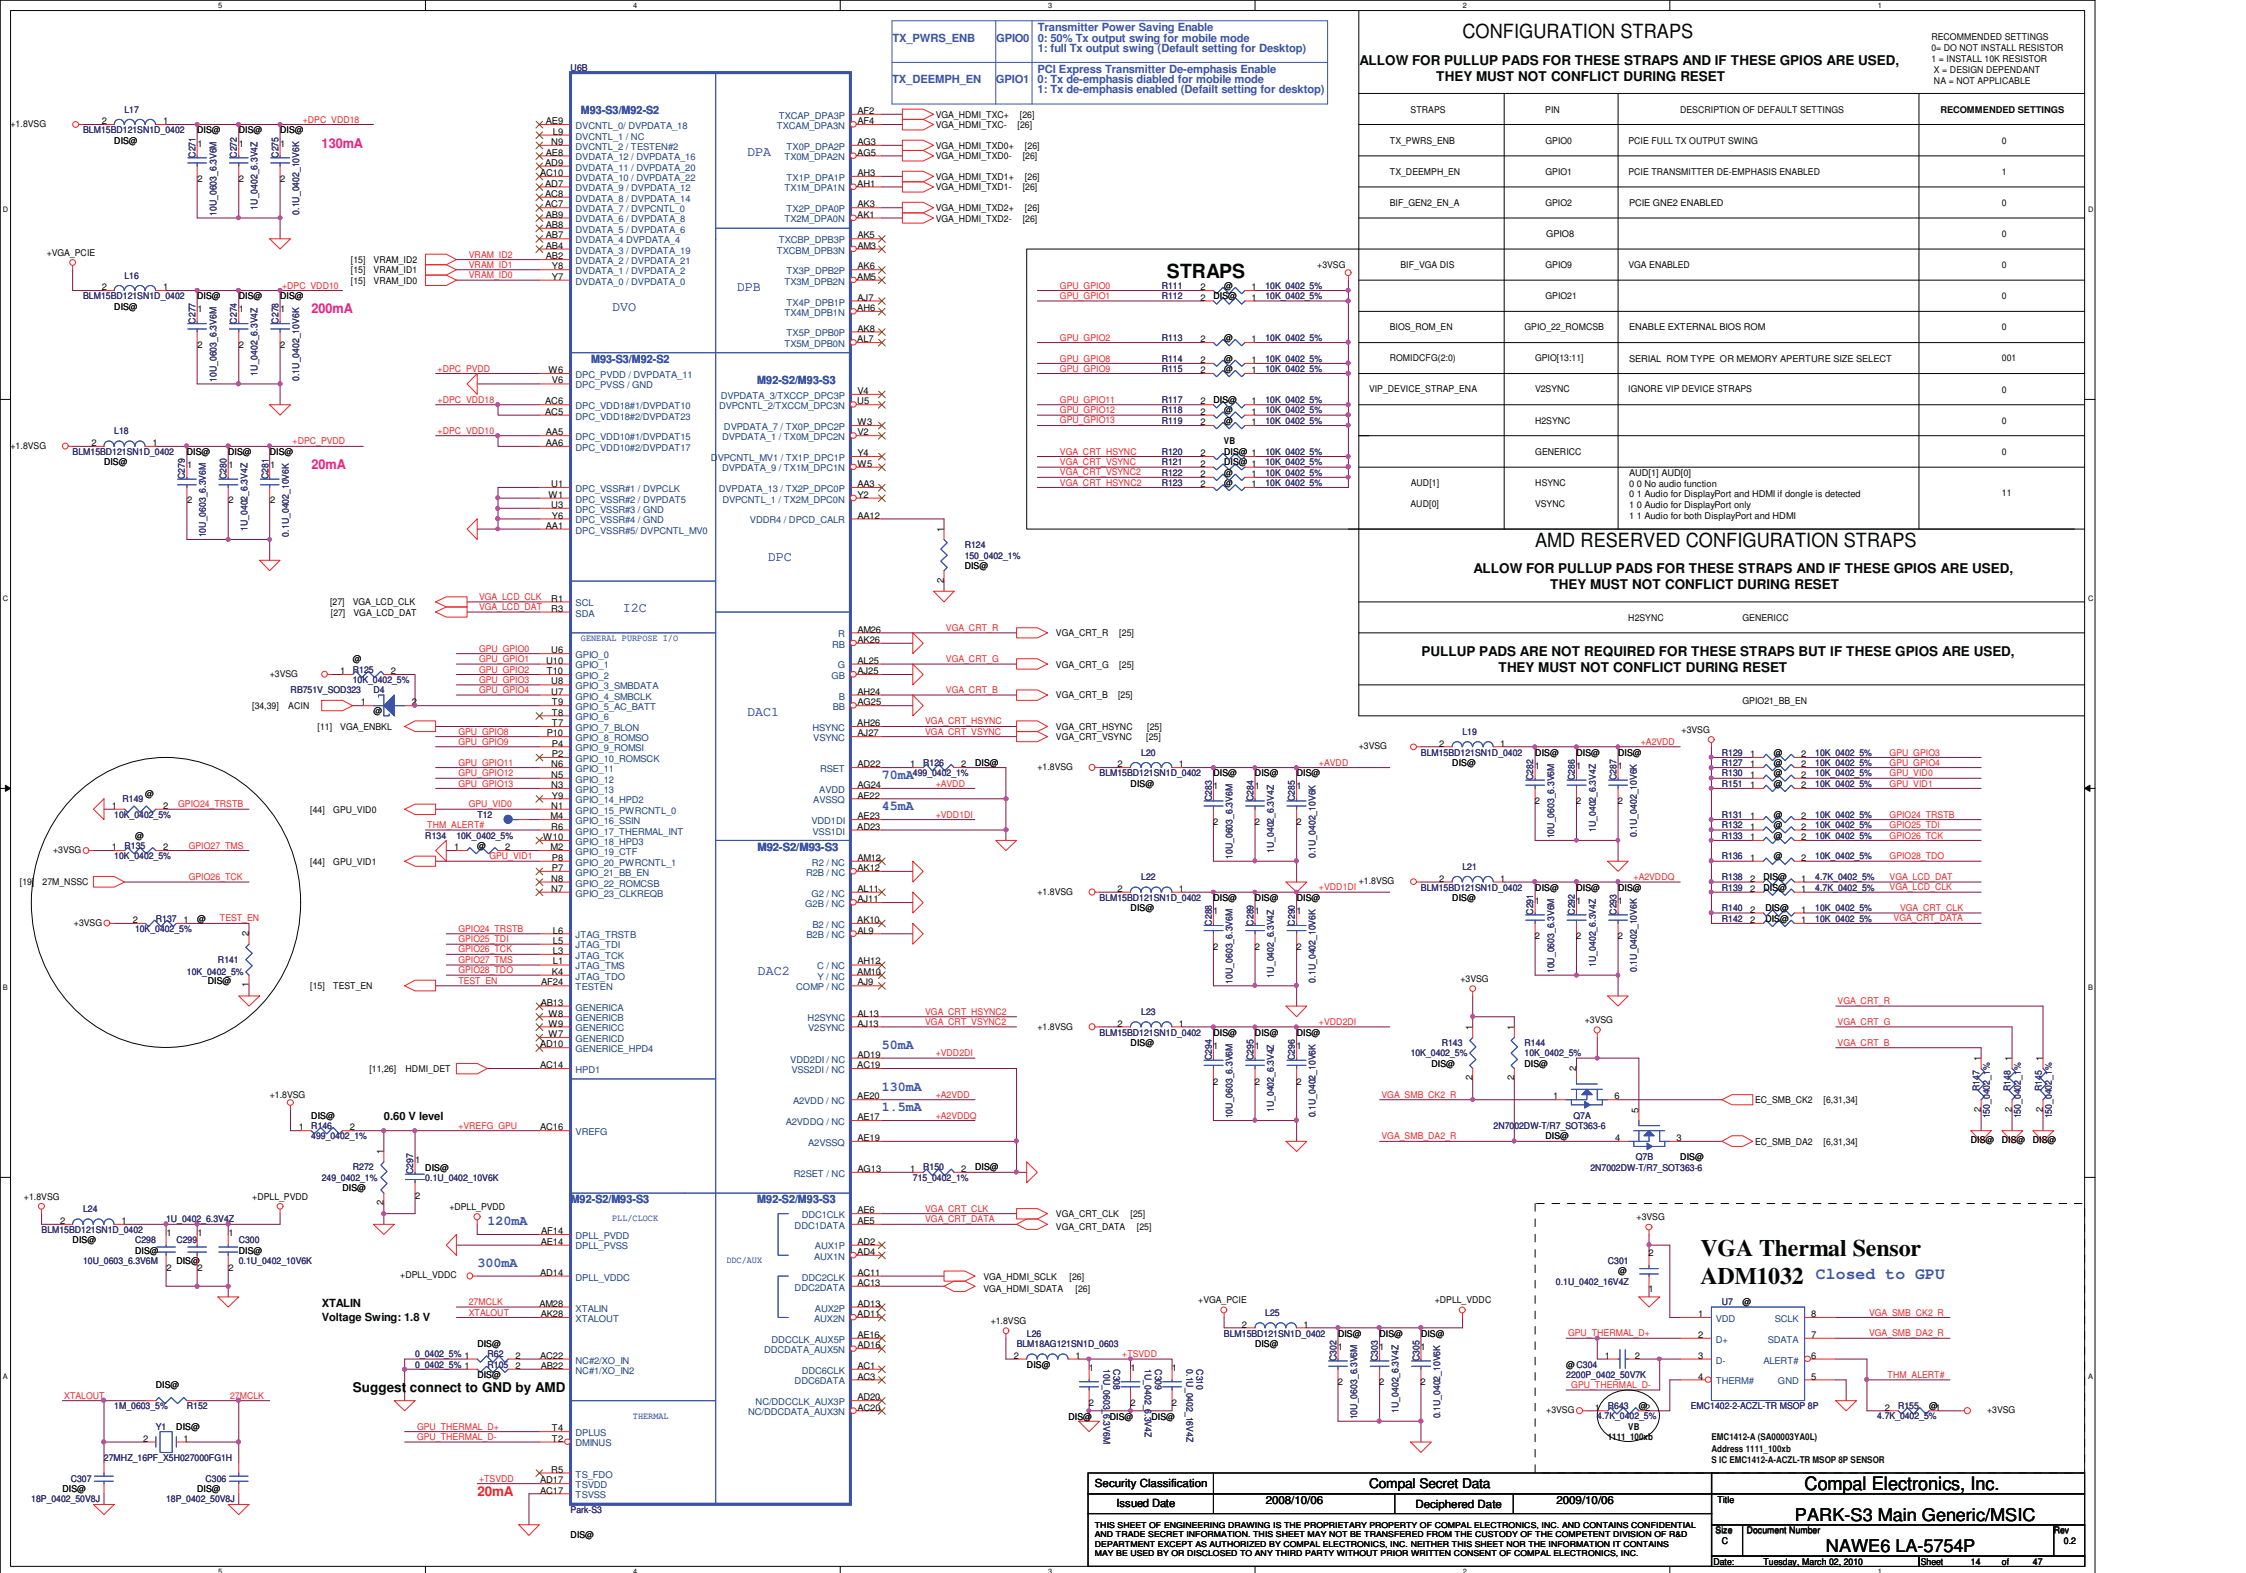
| TX_PWRS_ENB | GPIO0 | Transmitter Power Saving Enable 0: 50% Tx output swing for mobile mode 1: full Tx output swing (Default setting for Desktop) |
|---|---|---|
| TX_DEEMPH_EN | GPIO1 | PCI Express Transmitter De-emphasis Enable 0: Tx de-emphasis diabled for mobile mode 1: Tx de-emphasis enabled (Default setting for desktop) |

CONFIGURATION STRAPS

ALLOW FOR PULLUP PADS FOR THESE STRAPS AND IF THESE GPIOS ARE USED, THEY MUST NOT CONFLICT DURING RESET

RECOMMENDED SETTINGS
0= DO NOT INSTALL RESISTOR
1 = INSTALL 10K RESISTOR
X = DESIGN DEPENDANT
NA = NOT APPLICABLE

| STRAPS | PIN | DESCRIPTION OF DEFAULT SETTINGS | RECOMMENDED SETTINGS |
|---|---|---|---|
| TX_PWRS_ENB | GPIO0 | PCIE FULL TX OUTPUT SWING | 0 |
| TX_DEEMPH_EN | GPIO1 | PCIE TRANSMITTER DE-EMPHASIS ENABLED | 1 |
| BIF_GEN2_EN_A | GPIO2 | PCIE GNE2 ENABLED | 0 |
| | GPIO8 | | 0 |
| BIF_VGA DIS | GPIO9 | VGA ENABLED | 0 |
| | GPIO21 | | 0 |
| BIOS_ROM_EN | GPIO_22_ROMCSB | ENABLE EXTERNAL BIOS ROM | 0 |
| ROMIDCFG(2:0) | GPIO[13:11] | SERIAL ROM TYPE OR MEMORY APERTURE SIZE SELECT | 001 |
| VIP_DEVICE_STRAP_ENA | V2SYNC | IGNORE VIP DEVICE STRAPS | 0 |
| | H2SYNC | | 0 |
| | GENERICC | | 0 |
| AUD[1] AUD[0] | HSYNC VSYNC | AUD[1] AUD[0] 0 0 No audio function 0 1 Audio for DisplayPort and HDMI if dongle is detected 1 0 Audio for DisplayPort only 1 1 Audio for both DisplayPort and HDMI | 11 |

AMD RESERVED CONFIGURATION STRAPS

ALLOW FOR PULLUP PADS FOR THESE STRAPS AND IF THESE GPIOS ARE USED, THEY MUST NOT CONFLICT DURING RESET

H2SYNC GENERICC

PULLUP PADS ARE NOT REQUIRED FOR THESE STRAPS BUT IF THESE GPIOS ARE USED, THEY MUST NOT CONFLICT DURING RESET

GPIO21_BB_EN

STRAPS +3VSG
GPU_GPIO0 R111 10K_0402_5%
GPU_GPIO1 R112 DIS@ 10K_0402_5%
GPU_GPIO2 R113 10K_0402_5%
GPU_GPIO8 R114 10K_0402_5%
GPU_GPIO9 R115 10K_0402_5%
GPU_GPIO11 R117 DIS@ 10K_0402_5%
GPU_GPIO12 R118 10K_0402_5%
GPU_GPIO13 R119 10K_0402_5%
VB
VGA_CRT_HSYNC R120 DIS@ 10K_0402_5%
VGA_CRT_VSYNC R121 DIS@ 10K_0402_5%
VGA_CRT_VSYNC2 R122 10K_0402_5%
VGA_CRT_HSYNC2 R123 10K_0402_5%

U6B
M93-S3/M92-S2
+1.8VSG L17 BLM15BD121SN1D_0402 DIS@ +DPC_VDD18 130mA C271 10U_0603_6.3V6M C272 1U_0402_6.3V4Z C275 0.1U_0402_10V6K
+VGA_PCIE L16 BLM15BD121SN1D_0402 DIS@ +DPC_VDD10 200mA C277 10U_0603_6.3V6M C274 1U_0402_6.3V4Z C278 0.1U_0402_10V6K
+1.8VSG L18 BLM15BD121SN1D_0402 DIS@ +DPC_PVDD 20mA C279 10U_0603_6.3V6M C280 1U_0402_6.3V4Z C281 0.1U_0402_10V6K
[15] VRAM_ID2 [15] VRAM_ID1 [15] VRAM_ID0
DVCNTL_0 / DVPDATA_18, DVCNTL_1 / NC, DVCNTL_2 / TESTEN#2, DVDATA_12 / DVPDATA_16, DVDATA_11 / DVPDATA_20, DVDATA_10 / DVPDATA_22, DVDATA_9 / DVPDATA_12, DVDATA_8 / DVPDATA_14, DVDATA_7 / DVPCNTL_0, DVDATA_6 / DVPDATA_8, DVDATA_5 / DVPDATA_6, DVDATA_4 DVPDATA_4, DVDATA_3 / DVPDATA_19, DVDATA_2 / DVPDATA_21, DVDATA_1 / DVPDATA_2, DVDATA_0 / DVPDATA_0
DVO DPA DPB DPC I2C DAC1 DAC2
TXCAP_DPA3P TXCAM_DPA3N TX0P_DPA2P TX0M_DPA2N TX1P_DPA1P TX1M_DPA1N TX2P_DPA0P TX2M_DPA0N TXCBP_DPB3P TXCBM_DPB3N TX3P_DPB2P TX3M_DPB2N TX4P_DPB1P TX4M_DPB1N TX5P_DPB0P TX5M_DPB0N
VGA_HDMI_TXC+ [26] VGA_HDMI_TXC- [26] VGA_HDMI_TXD0+ [26] VGA_HDMI_TXD0- [26] VGA_HDMI_TXD1+ [26] VGA_HDMI_TXD1- [26] VGA_HDMI_TXD2+ [26] VGA_HDMI_TXD2- [26]
M93-S3/M92-S2 DPC_PVDD / DVPDATA_11 DPC_PVSS / GND DPC_VDD18#1/DVPDATA10 DPC_VDD18#2/DVPDATA23 DPC_VDD10#1/DVPDATA15 DPC_VDD10#2/DVPDATA17 DPC_VSSR#1 / DVPCLK DPC_VSSR#2 / DVPDAT5 DPC_VSSR#3 / GND DPC_VSSR#4 / GND DPC_VSSR#5/ DVPCNTL_MV0
M92-S2/M93-S3 DVPDATA_3/TXCCP_DPC3P DVPCNTL_2/TXCCM_DPC3N DVPDATA_7 / TX0P_DPC2P DVPDATA_1 / TX0M_DPC2N DVPCNTL_MV1 / TX1P_DPC1P DVPDATA_9 / TX1M_DPC1N DVPDATA_13 / TX2P_DPC0P DVPCNTL_1 / TX2M_DPC0N VDDR4 / DPCD_CALR
R124 150_0402_1% DIS@
[27] VGA_LCD_CLK [27] VGA_LCD_DAT SCL SDA
GENERAL PURPOSE I/O GPIO_0 GPIO_1 GPIO_2 GPIO_3_SMBDATA GPIO_4_SMBCLK GPIO_5_AC_BATT GPIO_6 GPIO_7_BLON GPIO_8_ROMSO GPIO_9_ROMSI GPIO_10_ROMSCK GPIO_11 GPIO_12 GPIO_13 GPIO_14_HPD2 GPIO_15_PWRCNTL_0 GPIO_16_SSIN GPIO_17_THERMAL_INT GPIO_18_HPD3 GPIO_19_CTF GPIO_20_PWRCNTL_1 GPIO_21_BB_EN GPIO_22_ROMCSB GPIO_23_CLKREQB
+3VSG R125 10K_0402_5% RB751V_SOD323 D4 [34,39] ACIN [11] VGA_ENBKL [44] GPU_VID0 THM_ALERT# R134 10K_0402_5% T12 GPU_VID1 [44] GPU_VID1
R149 10K_0402_5% GPIO24_TRSTB +3VSG R135 10K_0402_5% GPIO27_TMS [19] 27M_NSSC GPIO26_TCK +3VSG R137 10K_0402_5% TEST_EN R141 10K_0402_5% DIS@
JTAG_TRSTB JTAG_TDI JTAG_TCK JTAG_TMS JTAG_TDO TESTEN [15] TEST_EN
GENERICA GENERICB GENERICC GENERICD GENERICE_HPD4 [11,26] HDMI_DET HPD1
R RB G GB B BB HSYNC VSYNC VGA_CRT_R VGA_CRT_R [25] VGA_CRT_G [25] VGA_CRT_B [25] VGA_CRT_HSYNC [25] VGA_CRT_VSYNC [25]
RSET AVDD AVSSQ VDD1DI VSS1DI 70mA R126 499_0402_1% DIS@ +AVDD 45mA +VDD1DI
M92-S2/M93-S3 R2 / NC R2B / NC G2 / NC G2B / NC B2 / NC B2B / NC C / NC Y / NC COMP / NC H2SYNC V2SYNC VGA_CRT_HSYNC2 VGA_CRT_VSYNC2 50mA VDD2DI / NC VSS2DI / NC +VDD2DI 130mA A2VDD / NC +A2VDD 1.5mA A2VDDQ / NC +A2VDDQ A2VSSQ R2SET / NC R150 715_0402_1% DIS@
+1.8VSG DIS@ 0.60 V level R146 499_0402_1% +VREFG_GPU VREFG R272 249_0402_1% DIS@ C297 DIS@ 0.1U_0402_10V6K
M92-S2/M93-S3 PLL/CLOCK DPLL_PVDD DPLL_PVSS DPLL_VDDC XTALIN XTALOUT NC#2/XO_IN NC#1/XO_IN2 THERMAL DPLUS DMINUS TS_FDO TSVDD TSVSS Park-S3 DIS@
+1.8VSG L24 BLM15BD121SN1D_0402 DIS@ 1U_0402_6.3V4Z +DPLL_PVDD C298 C299 C300 DIS@ 10U_0603_6.3V6M DIS@ 0.1U_0402_10V6K +DPLL_PVDD 120mA 300mA +DPLL_VDDC
XTALIN Voltage Swing: 1.8 V 27MCLK XTALOUT 0_0402_5% R62 0_0402_5% R105 DIS@ Suggest connect to GND by AMD
XTALOUT DIS@ 1M_0603_5% R152 27MCLK Y1 DIS@ 27MHZ_16PF_X5H027000FG1H C307 DIS@ 18P_0402_50V8J C306 DIS@ 18P_0402_50V8J
GPU_THERMAL_D+ GPU_THERMAL_D- +TSVDD 20mA
M92-S2/M93-S3 DDC/AUX DDC1CLK DDC1DATA AUX1P AUX1N DDC2CLK DDC2DATA AUX2P AUX2N DDCCLK_AUX5P DDCDATA_AUX5N DDC6CLK DDC6DATA NC/DDCCLK_AUX3P NC/DDCDATA_AUX3N VGA_CRT_CLK VGA_CRT_DATA VGA_CRT_CLK [25] VGA_CRT_DATA [25] VGA_HDMI_SCLK [26] VGA_HDMI_SDATA [26]
+1.8VSG L20 BLM15BD121SN1D_0402 DIS@ +AVDD C283 10U_0603_6.3V6M C284 1U_0402_6.3V4Z C285 0.1U_0402_10V6K
+1.8VSG L22 BLM15BD121SN1D_0402 DIS@ +VDD1DI C288 10U_0603_6.3V6M C289 1U_0402_6.3V4Z C290 0.1U_0402_10V6K
+1.8VSG L23 BLM15BD121SN1D_0402 DIS@ +VDD2DI C294 10U_0603_6.3V6M C295 1U_0402_6.3V4Z C296 0.1U_0402_10V6K
+3VSG L19 BLM15BD121SN1D_0402 DIS@ +A2VDD C282 10U_0603_6.3V6M C286 1U_0402_6.3V4Z C287 0.1U_0402_10V6K
+1.8VSG L21 BLM15BD121SN1D_0402 DIS@ +A2VDDQ C291 10U_0603_6.3V6M C292 1U_0402_6.3V4Z C293 0.1U_0402_10V6K
+3VSG R129 10K_0402_5% GPU_GPIO3 R127 10K_0402_5% GPU_GPIO4 R130 10K_0402_5% GPU_VID0 R151 10K_0402_5% GPU_VID1 R131 10K_0402_5% GPIO24_TRSTB R132 10K_0402_5% GPIO25_TDI R133 10K_0402_5% GPIO26_TCK R136 10K_0402_5% GPIO28_TDO R138 DIS@ 4.7K_0402_5% VGA_LCD_DAT R139 DIS@ 4.7K_0402_5% VGA_LCD_CLK R140 DIS@ 10K_0402_5% VGA_CRT_CLK R142 DIS@ 10K_0402_5% VGA_CRT_DATA
+3VSG R143 10K_0402_5% DIS@ R144 10K_0402_5% DIS@ +3VSG VGA_SMB_CK2_R Q7A 2N7002DW-T/R7_SOT363-6 DIS@ EC_SMB_CK2 [6,31,34] VGA_SMB_DA2_R Q7B DIS@ 2N7002DW-T/R7_SOT363-6 EC_SMB_DA2 [6,31,34]
VGA_CRT_R VGA_CRT_G VGA_CRT_B R147 150_0402_1% R148 150_0402_1% R145 150_0402_1% DIS@ DIS@ DIS@
+VGA_PCIE L25 BLM15BD121SN1D_0402 DIS@ +DPLL_VDDC C302 10U_0603_6.3V6M C303 1U_0402_6.3V4Z C305 0.1U_0402_10V6K
+1.8VSG L26 BLM18AG121SN1D_0603 DIS@ +TSVDD C308 10U_0603_6.3V6M C309 1U_0402_6.3V4Z C310 0.1U_0402_16V4Z DIS@ DIS@ DIS@

VGA Thermal Sensor ADM1032 Closed to GPU
+3VSG C301 0.1U_0402_16V4Z U7 VDD SCLK D+ SDATA D- ALERT# THERM# GND VGA_SMB_CK2_R VGA_SMB_DA2_R GPU_THERMAL_D+ C304 2200P_0402_50V7K GPU_THERMAL_D- THM_ALERT# +3VSG R643 4.7K_0402_5% VB 1111_100xb EMC1402-2-ACZL-TR MSOP 8P R155 4.7K_0402_5% +3VSG
EMC1412-A (SA00003YA0L)
Address 1111_100xb
S IC EMC1412-A-ACZL-TR MSOP 8P SENSOR

| Security Classification | Compal Secret Data | | |
|---|---|---|---|
| Issued Date | 2008/10/06 | Deciphered Date | 2009/10/06 |

THIS SHEET OF ENGINEERING DRAWING IS THE PROPRIETARY PROPERTY OF COMPAL ELECTRONICS, INC. AND CONTAINS CONFIDENTIAL AND TRADE SECRET INFORMATION. THIS SHEET MAY NOT BE TRANSFERED FROM THE CUSTODY OF THE COMPETENT DIVISION OF R&D DEPARTMENT EXCEPT AS AUTHORIZED BY COMPAL ELECTRONICS, INC. NEITHER THIS SHEET NOR THE INFORMATION IT CONTAINS MAY BE USED BY OR DISCLOSED TO ANY THIRD PARTY WITHOUT PRIOR WRITTEN CONSENT OF COMPAL ELECTRONICS, INC.

Compal Electronics, Inc.
Title PARK-S3 Main Generic/MSIC
Size C Document Number NAWE6 LA-5754P Rev 0.2
Date: Tuesday, March 02, 2010 Sheet 14 of 47